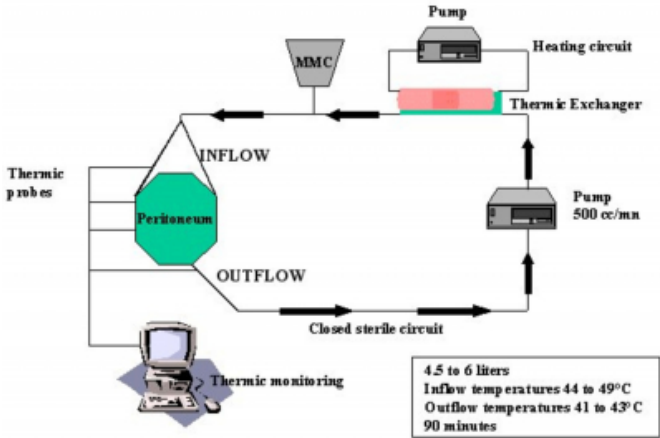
Pump

Heating circuit

MMC

Thermic Exchanger

INFLOW

Thermic probes

Peritoneum

Pump
500 cc/mn

OUTFLOW

Closed sterile circuit

Thermic monitoring

4.5 to 6 liters
Inflow temperatures 44 to 49°C
Outflow temperatures 41 to 43°C
90 minutes